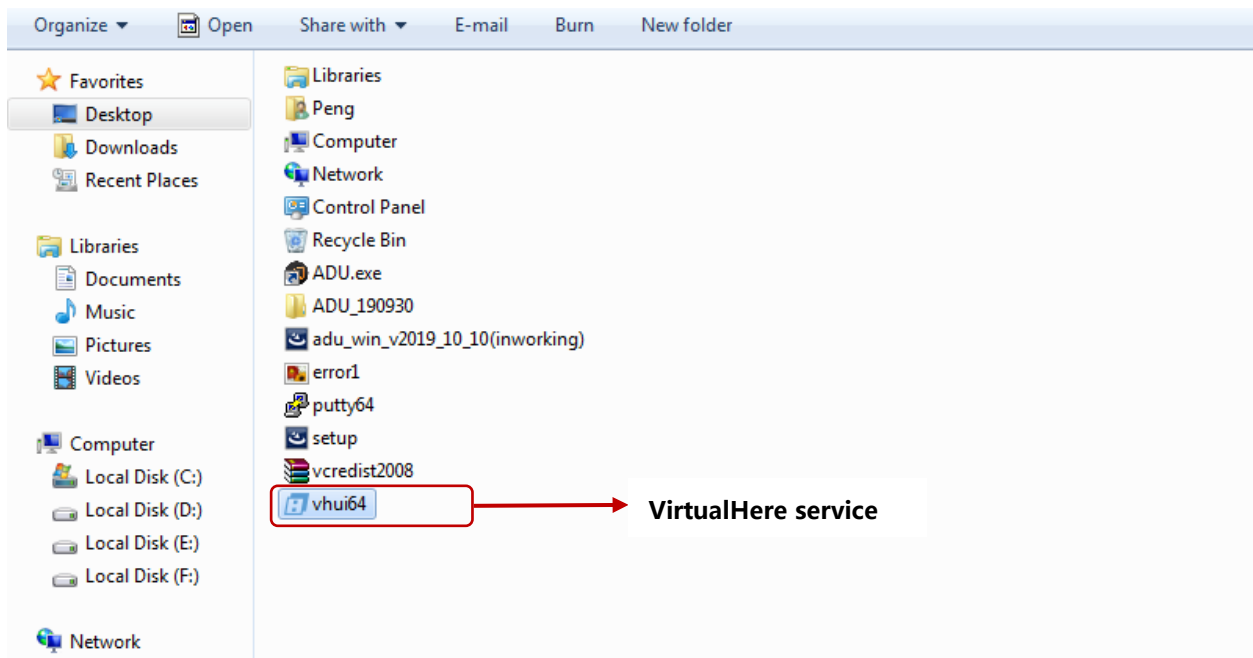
Organize ▾ Open Share with ▾ E-mail Burn New folder

Favorites
Desktop
Downloads
Recent Places

Libraries
Documents
Music
Pictures
Videos

Computer
Local Disk (C:)
Local Disk (D:)
Local Disk (E:)
Local Disk (F:)

Network

Libraries
Peng
Computer
Network
Control Panel
Recycle Bin
ADU.exe
ADU_190930
adu_win_v2019_10_10(inworking)
error1
putty64
setup
vcredist2008
vhui64

VirtualHere service